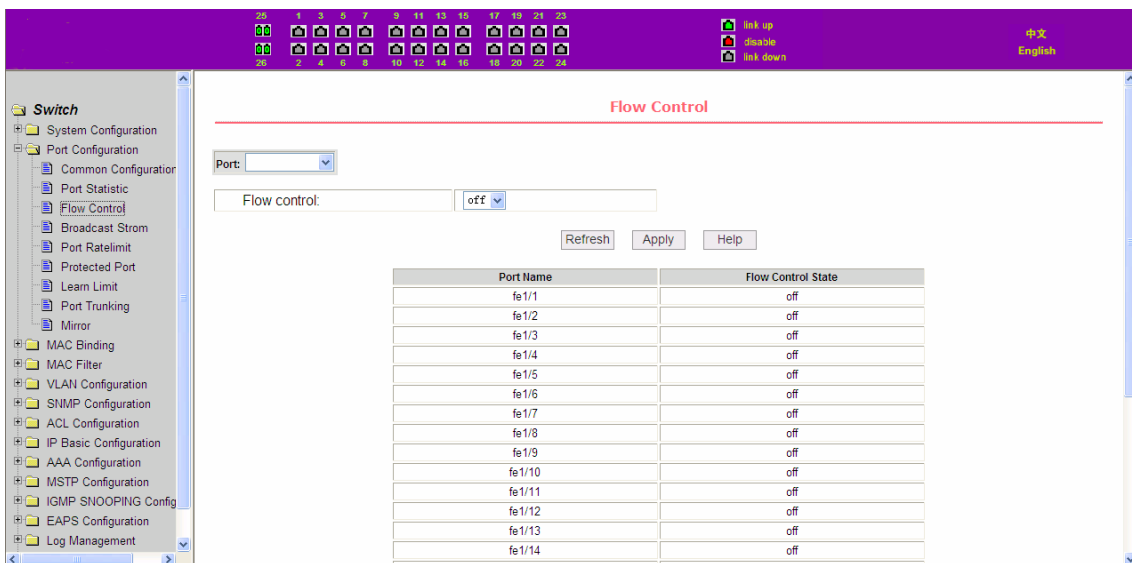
25
26
1 3 5 7
2 4 6 8
9 11 13 15
10 12 14 16
17 19 21 23
18 20 22 24
link up
disable
link down
中文
English

Switch
System Configuration
Port Configuration
Common Configuration
Port Statistic
Flow Control
Broadcast Strom
Port Ratelimit
Protected Port
Learn Limit
Port Trunking
Mirror
MAC Binding
MAC Filter
VLAN Configuration
SNMP Configuration
ACL Configuration
IP Basic Configuration
AAA Configuration
MSTP Configuration
IGMP SNOOPING Config
EAPS Configuration
Log Management

Flow Control

Port:

Flow control: off

Refresh Apply Help

| Port Name | Flow Control State |
|---|---|
| fe1/1 | off |
| fe1/2 | off |
| fe1/3 | off |
| fe1/4 | off |
| fe1/5 | off |
| fe1/6 | off |
| fe1/7 | off |
| fe1/8 | off |
| fe1/9 | off |
| fe1/10 | off |
| fe1/11 | off |
| fe1/12 | off |
| fe1/13 | off |
| fe1/14 | off |